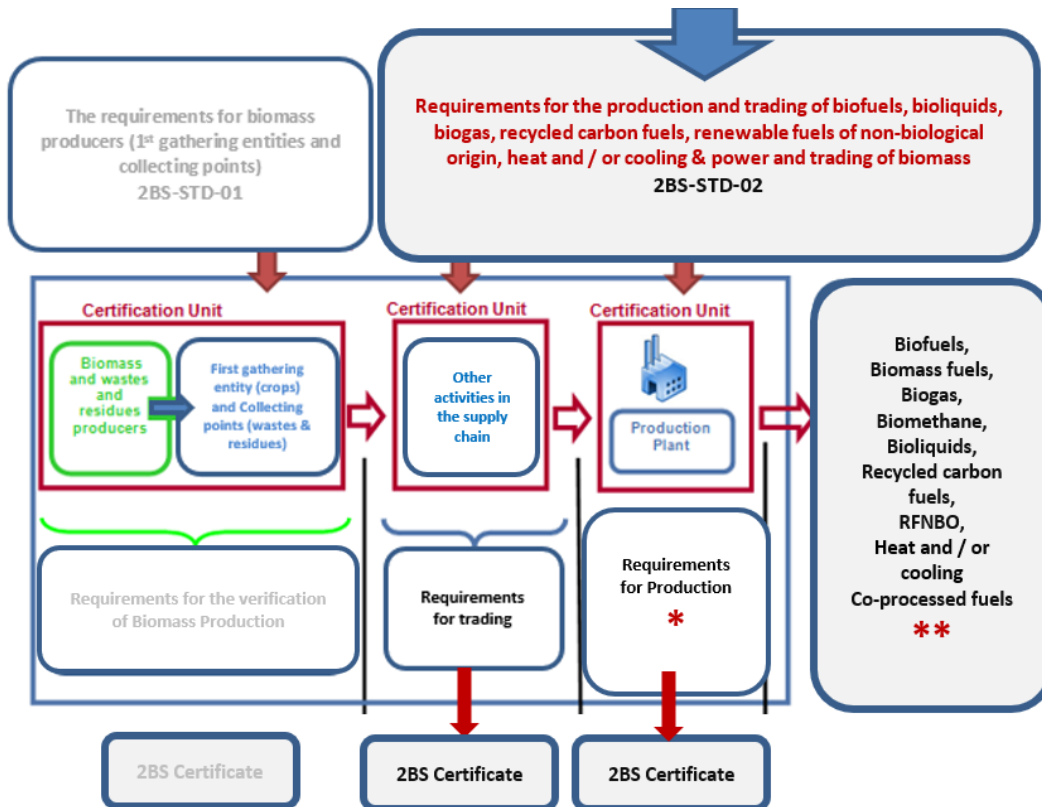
The requirements for biomass producers (1$^{st}$ gathering entities and collecting points)
2BS-STD-01

Requirements for the production and trading of biofuels, bioliquids, biogas, recycled carbon fuels, renewable fuels of non-biological origin, heat and / or cooling & power and trading of biomass
2BS-STD-02

Certification Unit

Biomass and wastes and residues producers

First gathering entity (crops) and Collecting points (wastes & residues)

Certification Unit

Other activities in the supply chain

Certification Unit

Production Plant

Biofuels,
Biomass fuels,
Biogas,
Biomethane,
Bioliquids,
Recycled carbon fuels,
RFNBO,
Heat and / or cooling
Co-processed fuels
**

Requirements for the verification of Biomass Production

Requirements for trading

Requirements for Production
*

2BS Certificate

2BS Certificate

2BS Certificate